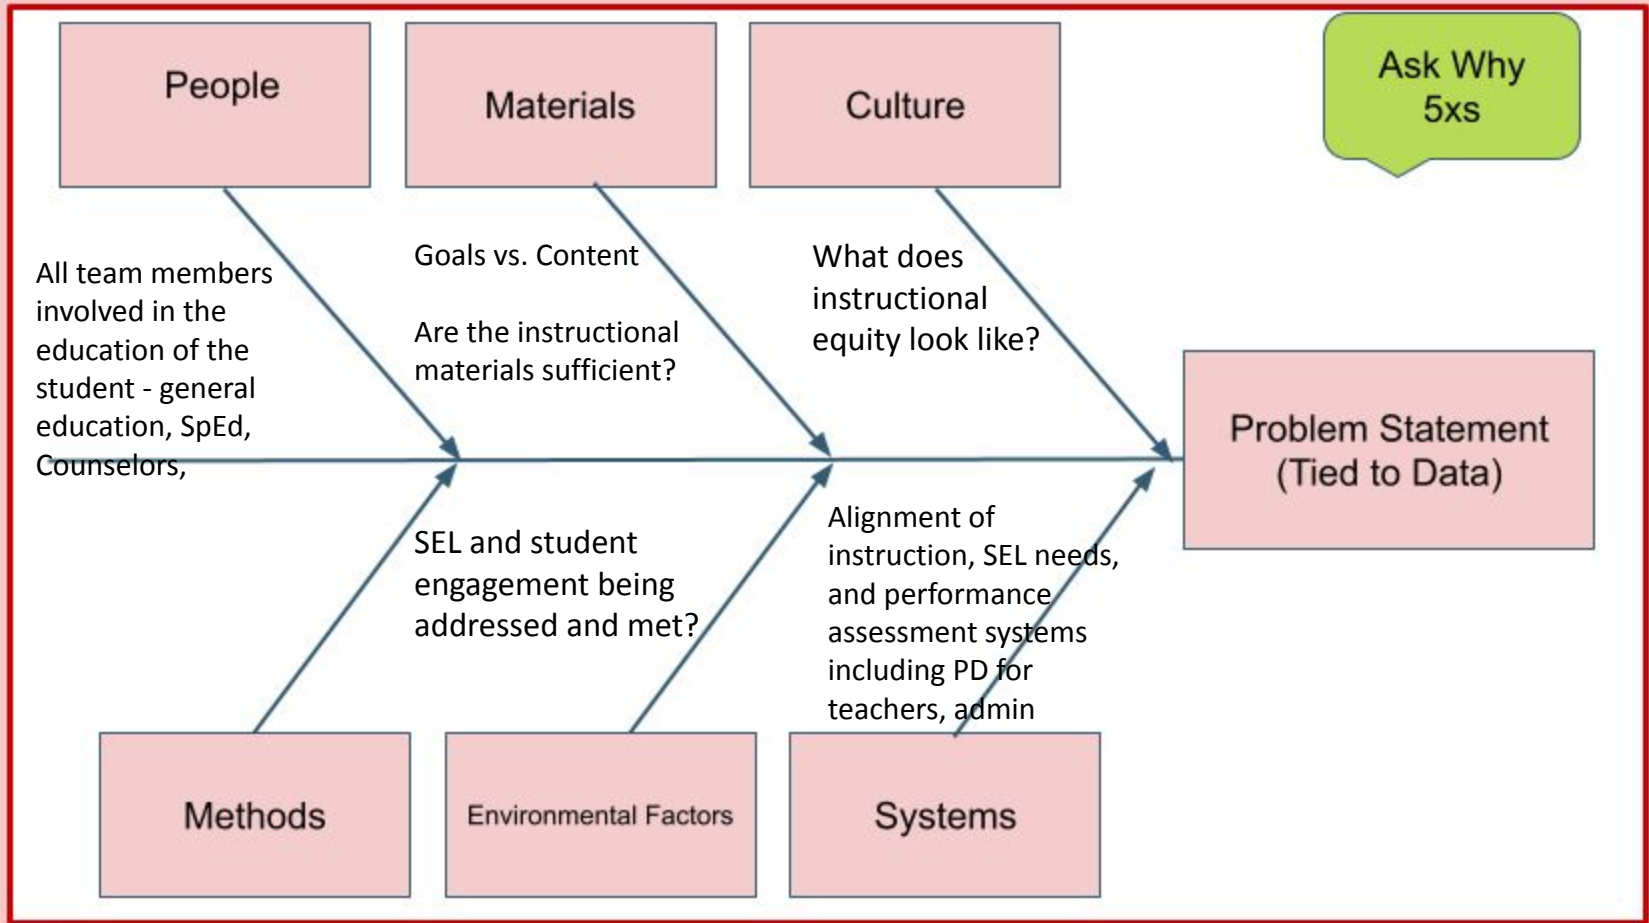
People

Materials

Culture

Ask Why 5xs

All team members involved in the education of the student - general education, SpEd, Counselors,

Goals vs. Content

Are the instructional materials sufficient?

What does instructional equity look like?

Problem Statement (Tied to Data)

SEL and student engagement being addressed and met?

Alignment of instruction, SEL needs, and performance assessment systems including PD for teachers, admin

Methods

Environmental Factors

Systems